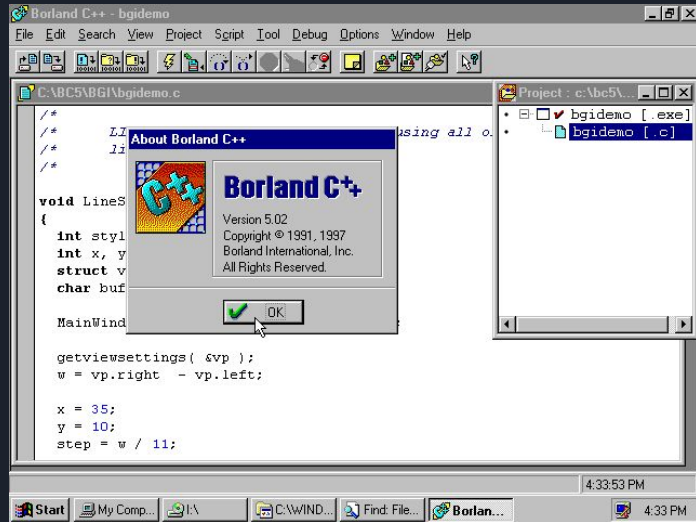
Borland C++ - bgidemo

File Edit Search View Project Script Tool Debug Options Window Help

C:\BC5\BGI\bgidemo.c

/*
/* LI using all o
/* li
/*

void LineS
{
int styl
int x, y
struct v
char buf

MainWind

getviewsettings( &vp );
w = vp.right - vp.left;

x = 35;
y = 10;
step = w / 11;

About Borland C++

C++

Borland C++

Version 5.02
Copyright © 1991, 1997
Borland International, Inc.
All Rights Reserved.

OK

Project : c:\bc5\...

bgidemo [.exe]
bgidemo [.c]

4:33:53 PM

Start | My Comp... | I:\ | C:\WIND... | Find: File... | Borlan...

4:33 PM